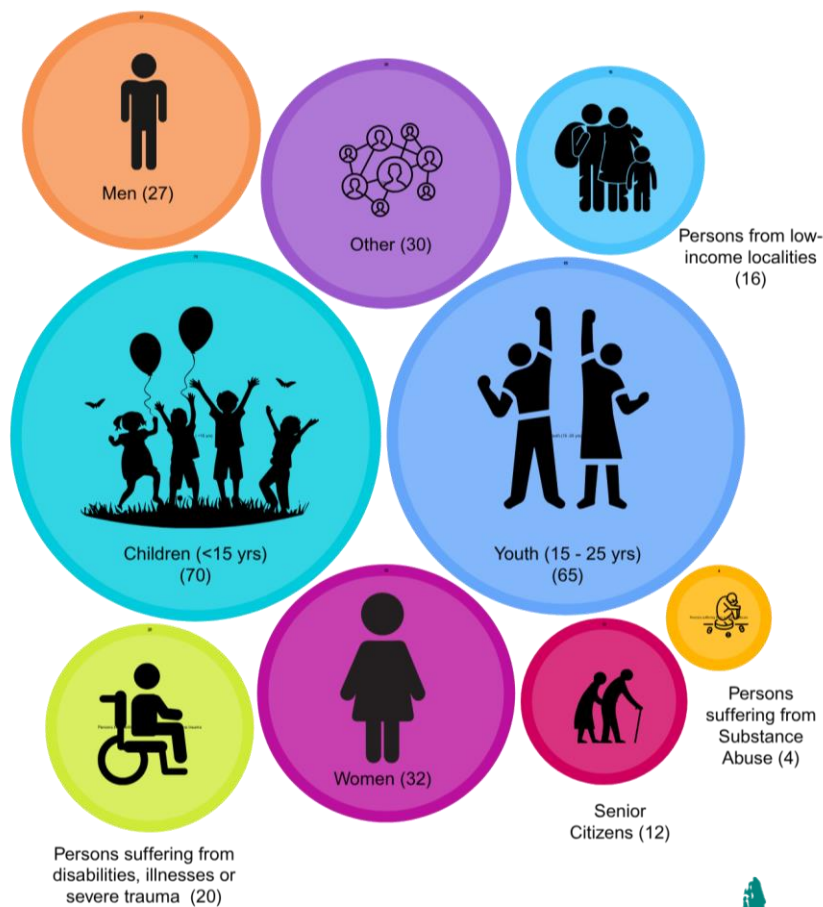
Men (27)

Other (30)

Persons from low-income localities (16)

Children (<15 yrs) (70)

Youth (15 - 25 yrs) (65)

Persons suffering from Substance Abuse (4)

Women (32)

Senior Citizens (12)

Persons suffering from disabilities, illnesses or severe trauma (20)